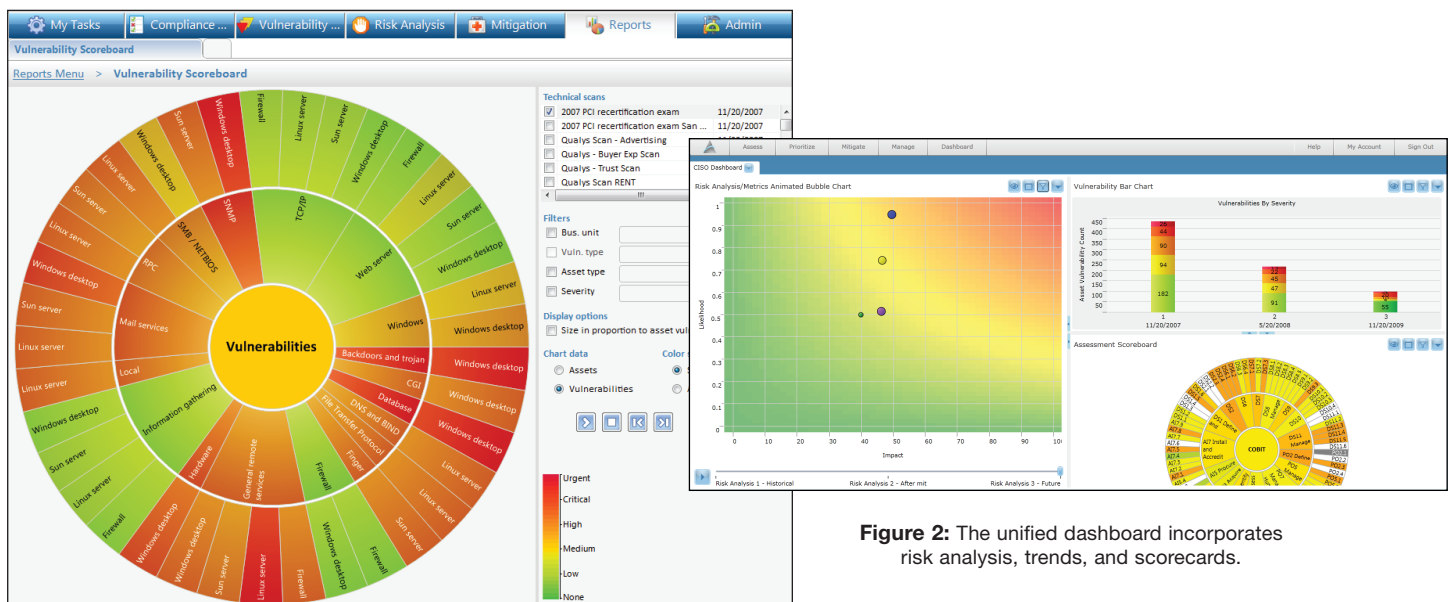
My Tasks | Compliance ... | Vulnerability ... | Risk Analysis | Mitigation | Reports | Admin

Vulnerability Scoreboard

Reports Menu > Vulnerability Scoreboard

Vulnerabilities

TCP/IP
Web server
Windows
Backdoors and trojan
CGI
Database
DNS and BIND
File Transfer Protocol
Finger
Firewall
General remote services
Hardware
Information gathering
Local
Mail services
RPC
SMB / NETBIOS
SNMP

Firewall
Linux server
Sun server
Windows desktop
Firewall
Linux server
Sun server
Windows desktop
Linux server
Windows desktop
Windows desktop
Windows desktop
Windows desktop
Linux server
Linux server
Sun server
Firewall
Windows desktop
Linux server
Firewall
Linux server
Sun server
Windows desktop
Windows desktop
Firewall
Linux server
Windows desktop
Sun server
Linux server
Linux server
Windows desktop
Sun server
Linux server
Sun server
Windows desktop
Windows desktop
Sun server
Windows desktop

Technical scans
2007 PCI recertification exam 11/20/2007
2007 PCI recertification exam San ... 11/20/2007
Qualys Scan - Advertising
Qualys Scan - Buyer Exp Scan
Qualys Scan - Trust Scan
Qualys Scan RENT

Filters
Bus. unit
Vuln. type
Asset type
Severity

Display options
Size in proportion to asset vul

Chart data
Assets
Vulnerabilities

Urgent
Critical
High
Medium
Low
None

Assess | Prioritize | Mitigate | Manage | Dashboard | Help | My Account | Sign Out

CISO Dashboard

Risk Analysis/Metrics Animated Bubble Chart

Likelihood
1
0.9
0.8
0.7
0.6
0.5
0.4
0.3
0.2
0.1
0
0 10 20 30 40 50 60 70 80 90 100
Impact

Risk Analysis 1 - Historical | Risk Analysis 2 - After mit | Risk Analysis 3 - Future

Vulnerability Bar Chart

Vulnerabilities By Severity

Asset Vulnerability Count
450
400
350
300
250
200
150
100
50

| 1 11/20/2007 | 2 5/20/2008 | 3 11/20/2009 |
|---|---|---|
| 24 | 12 | |
| 44 | 45 | |
| 90 | 47 | |
| 94 | 91 | 53 |
| 182 | | |

Assessment Scoreboard

COBIT
AI7 Install and Accredit
PO2 Define
DS11 Manage
PCS Manage

Figure 2: The unified dashboard incorporates risk analysis, trends, and scorecards.